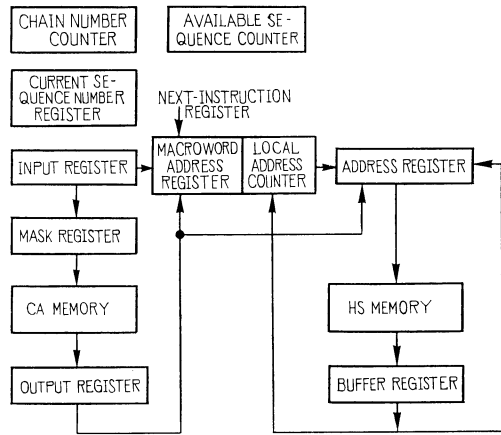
CHAIN NUMBER COUNTER

AVAILABLE SEQUENCE COUNTER

CURRENT SEQUENCE NUMBER REGISTER

NEXT-INSTRUCTION REGISTER

INPUT REGISTER

MACROWORD ADDRESS REGISTER

LOCAL ADDRESS COUNTER

ADDRESS REGISTER

MASK REGISTER

CA MEMORY

HS MEMORY

OUTPUT REGISTER

BUFFER REGISTER